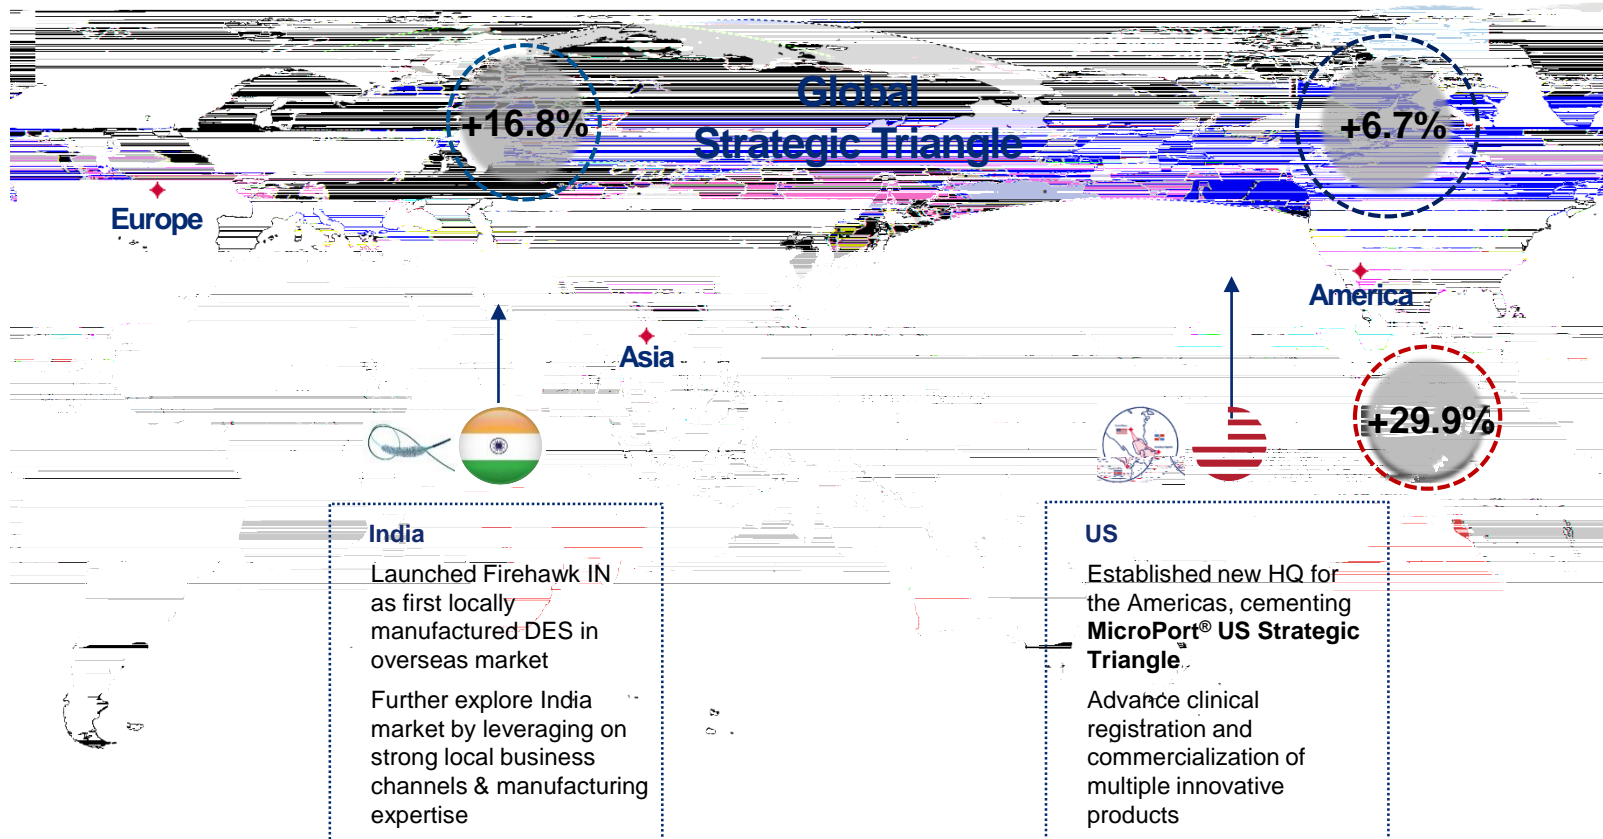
Global Strategic Triangle

+16.8%

+6.7%

Europe

America

Asia

+29.9%

India

Launched Firehawk IN as first locally manufactured DES in overseas market

Further explore India market by leveraging on strong local business channels & manufacturing expertise

US

Established new HQ for the Americas, cementing MicroPort® US Strategic Triangle

Advance clinical registration and commercialization of multiple innovative products